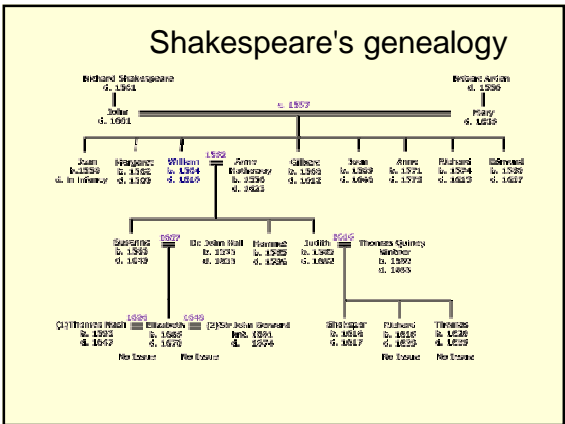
Shakespeare's genealogy

Richard Shakespeare
d. 1561

Robert Arden
d. 1556

John
d. 1601

m. 1557

Mary
d. 1608

Joan
b. 1558
d. in infancy

Margaret
b. 1562
d. 1563

William
b. 1564
d. 1616

1582

Anne Hathaway
b. 1556
d. 1623

Gilbert
b. 1566
d. 1612

Joan
b. 1569
d. 1646

Anne
b. 1571
d. 1579

Richard
b. 1574
d. 1613

Edmund
b. 1580
d. 1607

Susanna
b. 1583
d. 1649

1607

Dr John Hall
b. 1575
d. 1635

Hamnet
b. 1585
d. 1596

Judith
b. 1585
d. 1662

1616

Thomas Quiney
Vintner
b. 1589
d. 1663

1626

1649

(1) Thomas Nash
b. 1593
d. 1647

Elizabeth
b. 1608
d. 1670

(2) Sir John Bernard
knt. 1661
d. 1674

No Issue

No Issue

Shakespear
b. 1616
d. 1617

Richard
b. 1618
d. 1639

No Issue

Thomas
b. 1620
d. 1639

No Issue